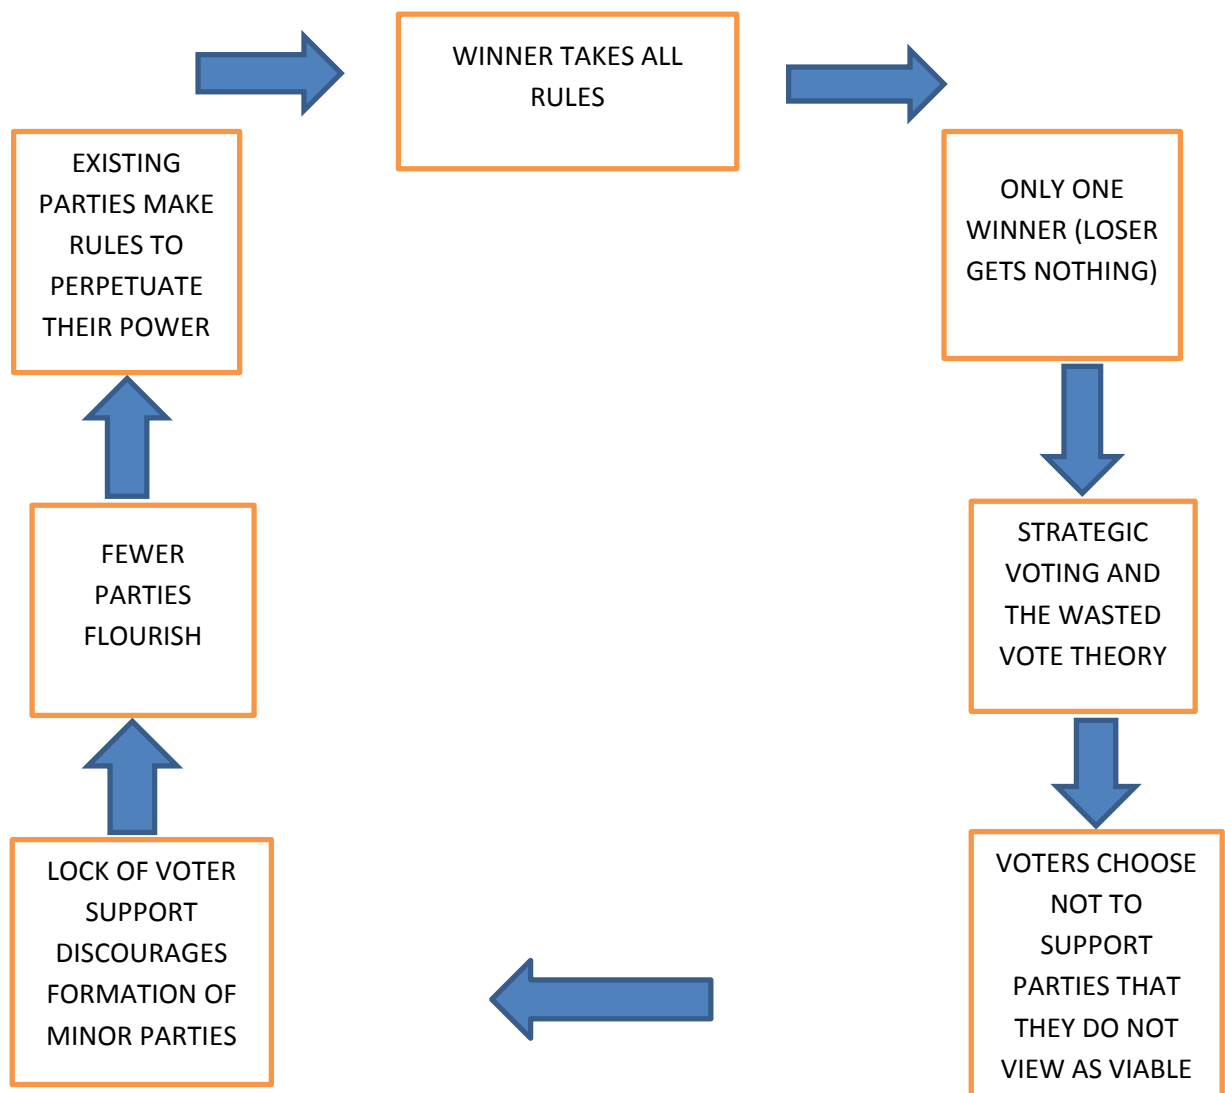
WINNER TAKES ALL RULES

ONLY ONE WINNER (LOSER GETS NOTHING)

STRATEGIC VOTING AND THE WASTED VOTE THEORY

VOTERS CHOOSE NOT TO SUPPORT PARTIES THAT THEY DO NOT VIEW AS VIABLE

LOCK OF VOTER SUPPORT DISCOURAGES FORMATION OF MINOR PARTIES

FEWER PARTIES FLOURISH

EXISTING PARTIES MAKE RULES TO PERPETUATE THEIR POWER